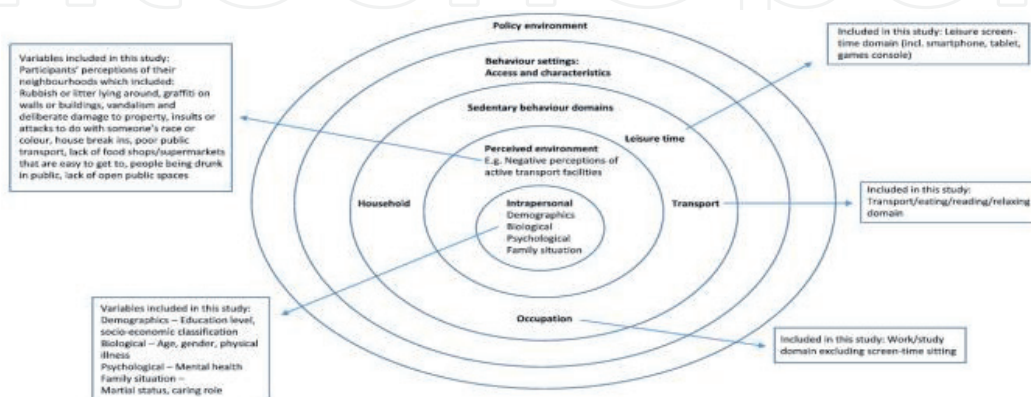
Policy environment

Behaviour settings: Access and characteristics

Sedentary behaviour domains

Perceived environment
E.g. Negative perceptions of active transport facilities

Intrapersonal
Demographics
Biological
Psychological
Family situation

Household

Leisure time

Transport

Occupation

Variables included in this study: Participants' perceptions of their neighbourhoods which included: Rubbish or litter lying around, graffiti on walls or buildings, vandalism and deliberate damage to property, insults or attacks to do with someone's race or colour, house break ins, poor public transport, lack of food shops/supermarkets that are easy to get to, people being drunk in public, lack of open public spaces

Included in this study: Leisure screen-time domain (incl. smartphone, tablet, games console)

Included in this study: Transport/eating/reading/relaxing domain

Variables included in this study:
Demographics – Education level, socio-economic classification
Biological – Age, gender, physical illness
Psychological – Mental health
Family situation –
Martial status, caring role

Included in this study: Work/study domain excluding screen-time sitting